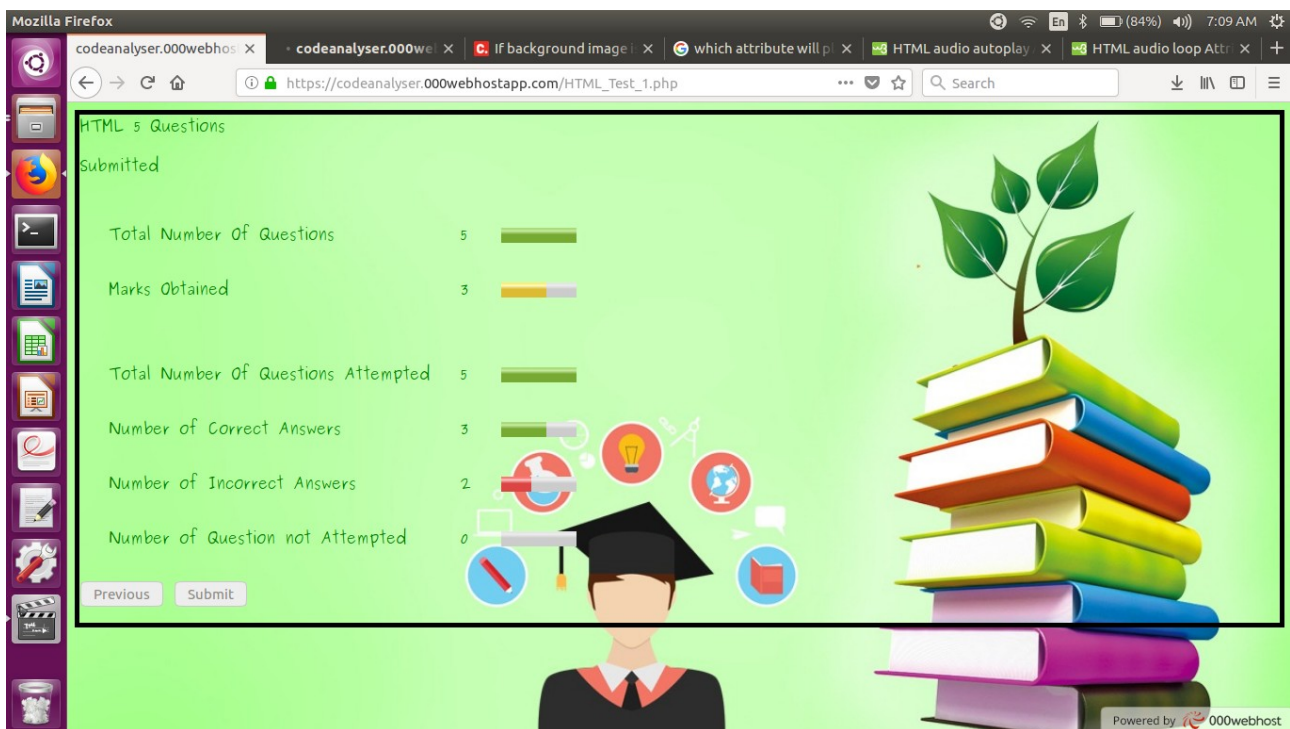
Mozilla Firefox

En (84%) 7:09 AM

codeanalyser.000webhos ×
codeanalyser.000we ×
If background image i ×
which attribute will p ×
HTML audio autoplay ×
HTML audio loop Attr ×

https://codeanalyser.000webhostapp.com/HTML_Test_1.php

Search

HTML 5 Questions

Submitted

| | |
|---|---|
| Total Number Of Questions | 5 |
| Marks Obtained | 3 |
| Total Number Of Questions Attempted | 5 |
| Number of Correct Answers | 3 |
| Number of Incorrect Answers | 2 |
| Number of Question not Attempted | 0 |

Previous Submit

Powered by 000webhost